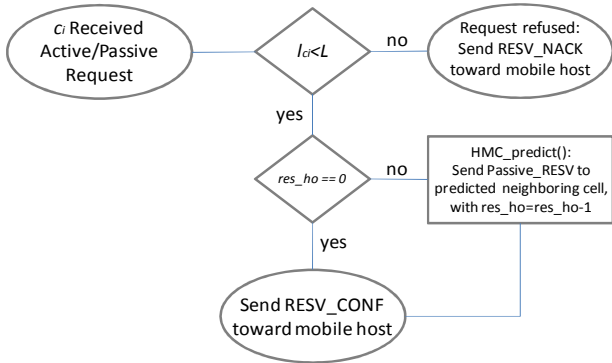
$c_i$ Received Active/Passive Request

$l_{ci}<L$

no

Request refused: Send RESV_NACK toward mobile host

yes

res_ho == 0

no

HMC_predict(): Send Passive_RESV to predicted neighboring cell, with res_ho=res_ho-1

yes

Send RESV_CONF toward mobile host